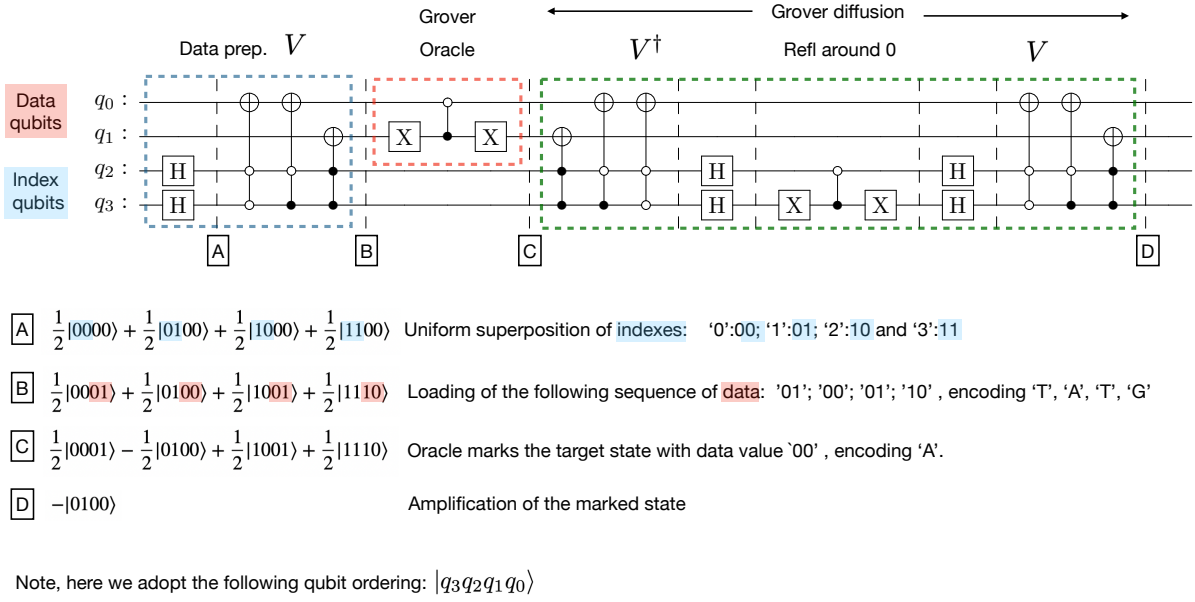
Grover diffusion

Data prep. $V$

Grover Oracle

$V^\dagger$

Refl around 0

$V$

Data qubits

Index qubits

$q_0$ :
$q_1$ :
$q_2$ :
$q_3$ :

H
H
X
X
H
H
X
X
H
H

A B C D

A $\frac{1}{2}|0000\rangle + \frac{1}{2}|0100\rangle + \frac{1}{2}|1000\rangle + \frac{1}{2}|1100\rangle$ Uniform superposition of indexes: '0':00; '1':01; '2':10 and '3':11

B $\frac{1}{2}|0001\rangle + \frac{1}{2}|0100\rangle + \frac{1}{2}|1001\rangle + \frac{1}{2}|1110\rangle$ Loading of the following sequence of data: '01'; '00'; '01'; '10' , encoding 'T', 'A', 'T', 'G'

C $\frac{1}{2}|0001\rangle - \frac{1}{2}|0100\rangle + \frac{1}{2}|1001\rangle + \frac{1}{2}|1110\rangle$ Oracle marks the target state with data value `00' , encoding 'A'.

D $-|0100\rangle$ Amplification of the marked state

Note, here we adopt the following qubit ordering: $|q_3q_2q_1q_0\rangle$